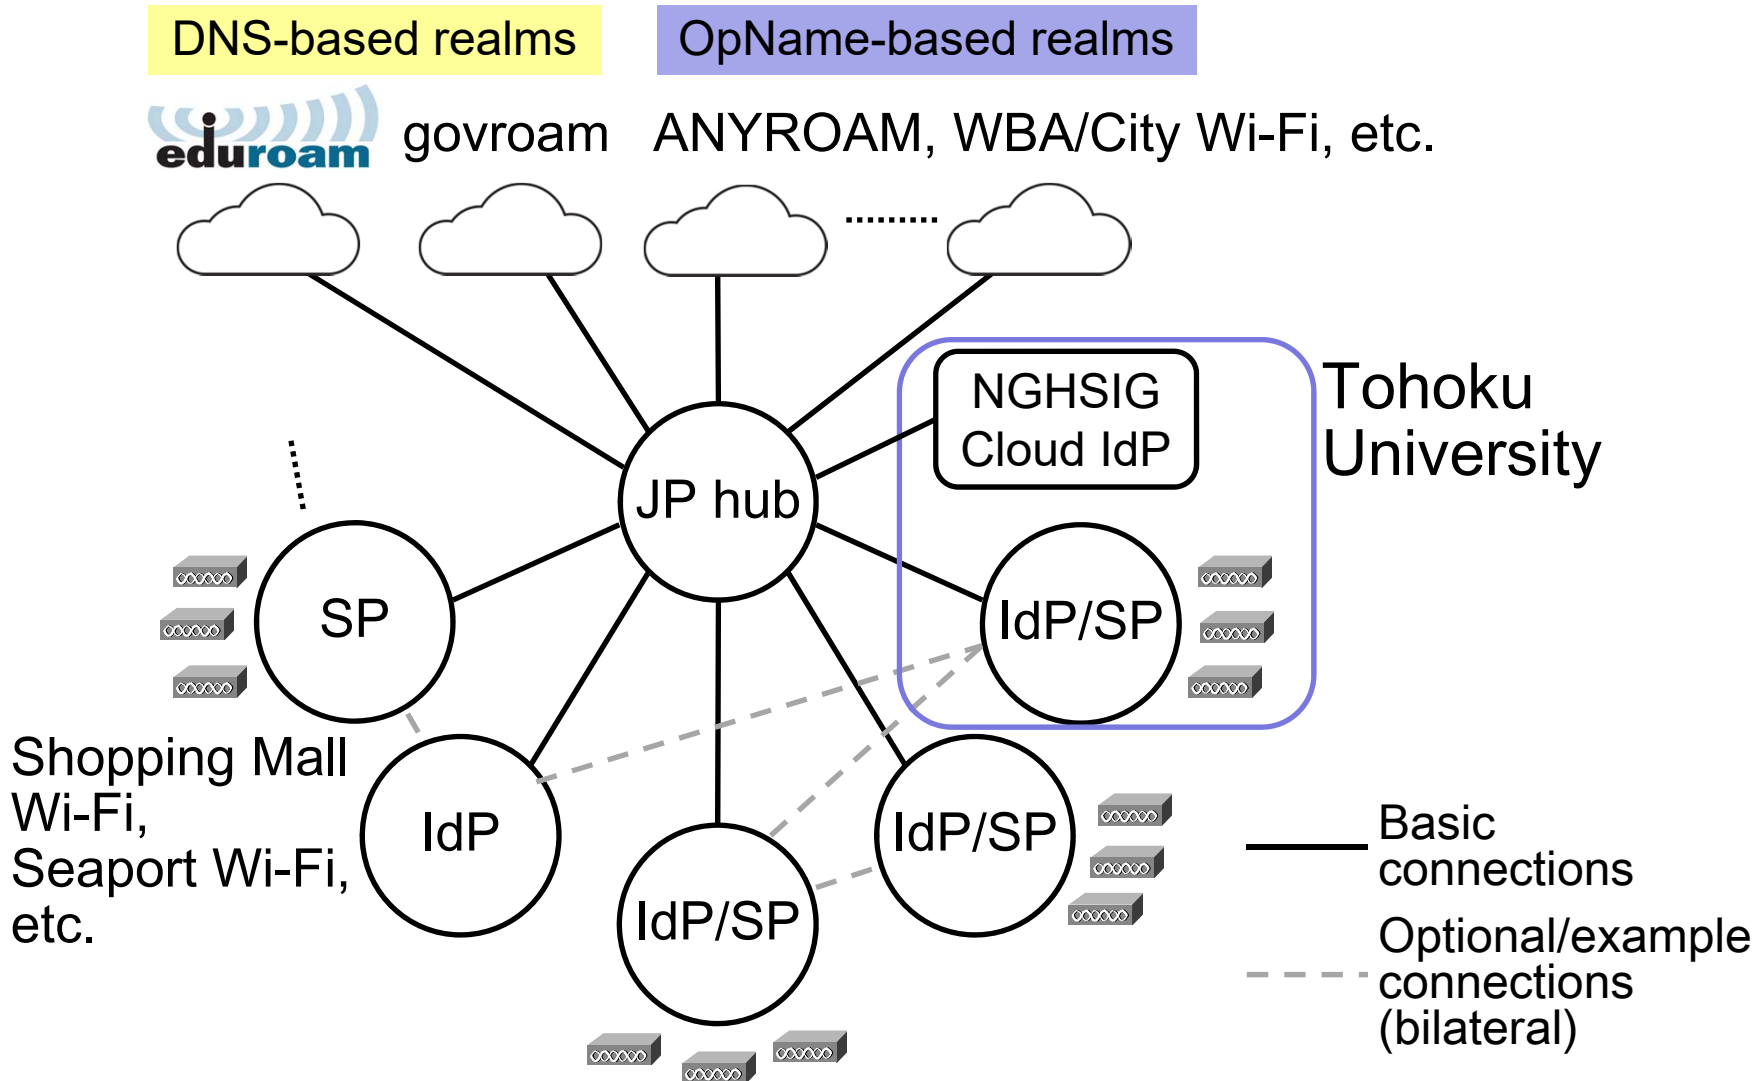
DNS-based realms

OpName-based realms

eduroam govroam ANYROAM, WBA/City Wi-Fi, etc.

.........

NGHSIG Cloud IdP

Tohoku University

JP hub

SP

IdP/SP

Shopping Mall Wi-Fi, Seaport Wi-Fi, etc.

IdP

IdP/SP

IdP/SP

Basic connections

Optional/example connections (bilateral)